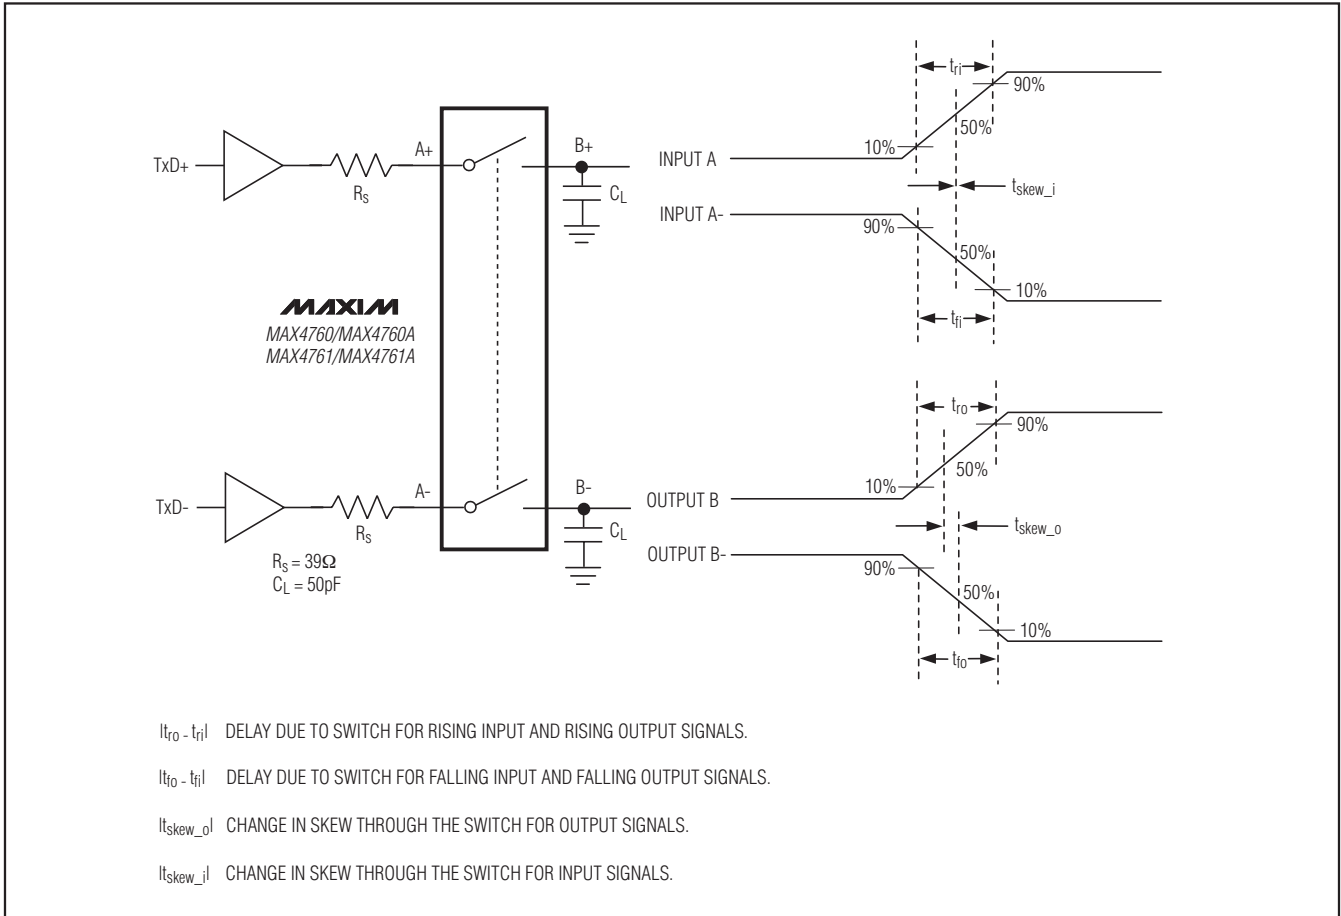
$t_{ri}$

90%

50%

10%

TxD+

A+

B+

INPUT A

$R_S$

$C_L$

$t_{skew\_i}$

INPUT A-

90%

50%

10%

$t_{fi}$

MAXIM

MAX4760/MAX4760A
MAX4761/MAX4761A

$t_{ro}$

90%

50%

10%

TxD-

A-

B-

OUTPUT B

$R_S$

$C_L$

$t_{skew\_o}$

OUTPUT B-

90%

50%

10%

$R_S = 39\Omega$
$C_L = 50pF$

$t_{fo}$

$|t_{ro} - t_{ri}|$ DELAY DUE TO SWITCH FOR RISING INPUT AND RISING OUTPUT SIGNALS.

$|t_{fo} - t_{fi}|$ DELAY DUE TO SWITCH FOR FALLING INPUT AND FALLING OUTPUT SIGNALS.

$|t_{skew\_o}|$ CHANGE IN SKEW THROUGH THE SWITCH FOR OUTPUT SIGNALS.

$|t_{skew\_i}|$ CHANGE IN SKEW THROUGH THE SWITCH FOR INPUT SIGNALS.